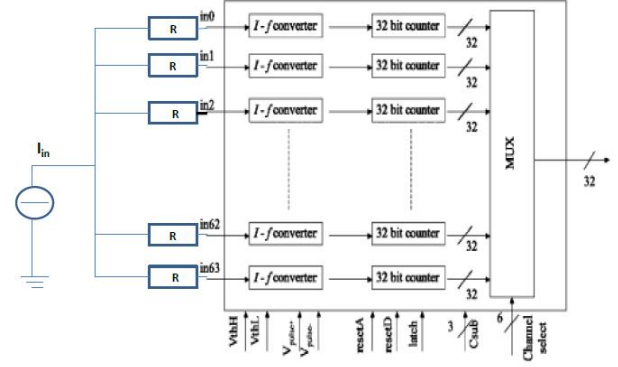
$I_{in}$

R
R
R
R
R

in0
in1
in2
in62
in63

$I$ - $f$ converter
$I$ - $f$ converter
$I$ - $f$ converter
$I$ - $f$ converter
$I$ - $f$ converter

32 bit counter
32 bit counter
32 bit counter
32 bit counter
32 bit counter

32
32
32
32
32

MUX

32

VthH
VthL
$V_{pulse+}$
$V_{pulse-}$
resetA
resetD
latch
3
Csub
6
Channel select